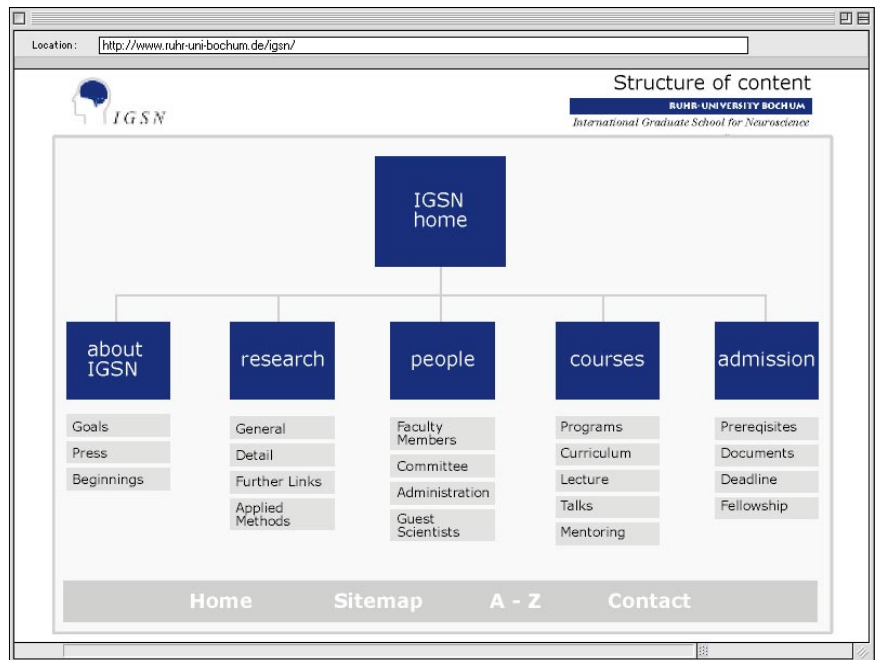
Location: http://www.ruhr-uni-bochum.de/igsn/

IGSN

Structure of content
RUHR-UNIVERSITY BOCHUM
International Graduate School for Neuroscience

IGSN home

about IGSN
Goals
Press
Beginnings

research
General
Detail
Further Links
Applied Methods

people
Faculty Members
Committee
Administration
Guest Scientists

courses
Programs
Curriculum
Lecture
Talks
Mentoring

admission
Prereqisites
Documents
Deadline
Fellowship

Home Sitemap A - Z Contact